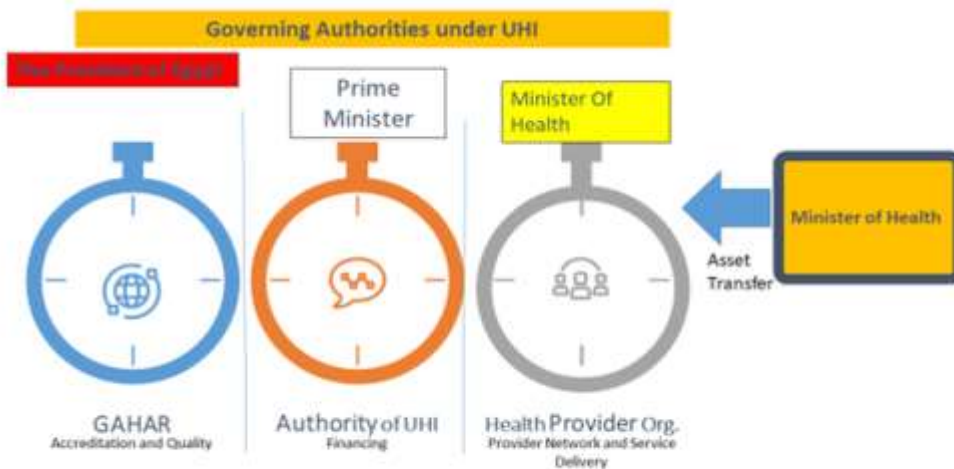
Governing Authorities under UHI

The President of Egypt

Prime Minister

Minister Of Health

Minister of Health

Asset Transfer

GAHAR
Accreditation and Quality

Authority of UHI
Financing

Health Provider Org.
Provider Network and Service Delivery